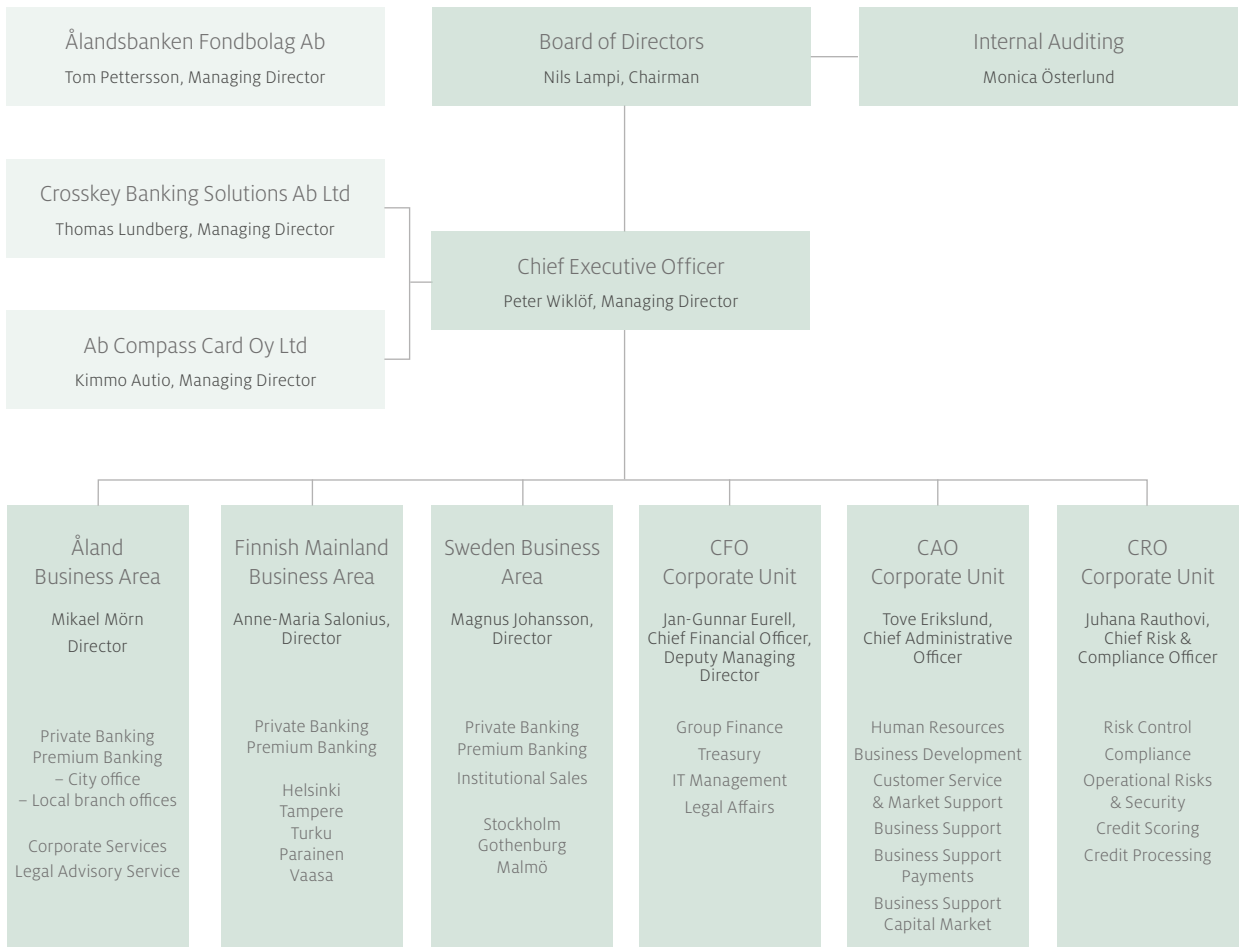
Ålandsbanken Fondbolag Ab
Tom Pettersson, Managing Director

Board of Directors
Nils Lampi, Chairman

Internal Auditing
Monica Österlund

Crosskey Banking Solutions Ab Ltd
Thomas Lundberg, Managing Director

Chief Executive Officer
Peter Wiklöf, Managing Director

Ab Compass Card Oy Ltd
Kimmo Autio, Managing Director

Åland Business Area
Mikael Mörn
Director

Private Banking
Premium Banking
– City office
– Local branch offices

Corporate Services
Legal Advisory Service

Finnish Mainland Business Area
Anne-Maria Salonius, Director

Private Banking
Premium Banking

Helsinki
Tampere
Turku
Parainen
Vaasa

Sweden Business Area
Magnus Johansson, Director

Private Banking
Premium Banking
Institutional Sales

Stockholm
Gothenburg
Malmö

CFO Corporate Unit
Jan-Gunnar Eurell, Chief Financial Officer, Deputy Managing Director

Group Finance
Treasury
IT Management
Legal Affairs

CAO Corporate Unit
Tove Erikslund, Chief Administrative Officer

Human Resources
Business Development
Customer Service & Market Support
Business Support
Business Support Payments
Business Support Capital Market

CRO Corporate Unit
Juhana Rauthovi, Chief Risk & Compliance Officer

Risk Control
Compliance
Operational Risks & Security
Credit Scoring
Credit Processing